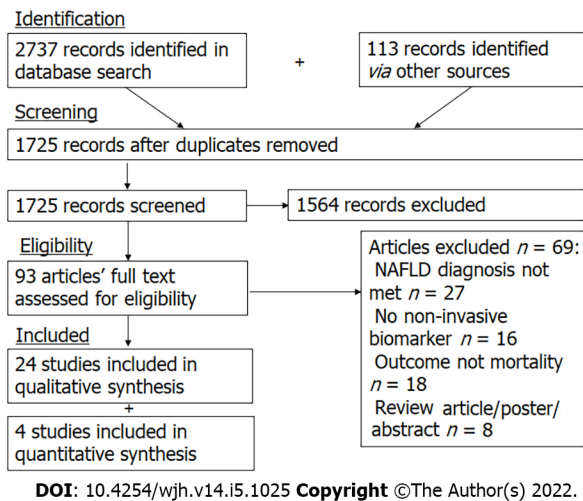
Identification

2737 records identified in database search

+

113 records identified *via* other sources

Screening

1725 records after duplicates removed

1725 records screened

1564 records excluded

Eligibility

93 articles' full text assessed for eligibility

Articles excluded $n$ = 69:
NAFLD diagnosis not met $n$ = 27
No non-invasive biomarker $n$ = 16
Outcome not mortality $n$ = 18
Review article/poster/abstract $n$ = 8

Included

24 studies included in qualitative synthesis

+

4 studies included in quantitative synthesis

DOI: 10.4254/wjh.v14.i5.1025 Copyright ©The Author(s) 2022.